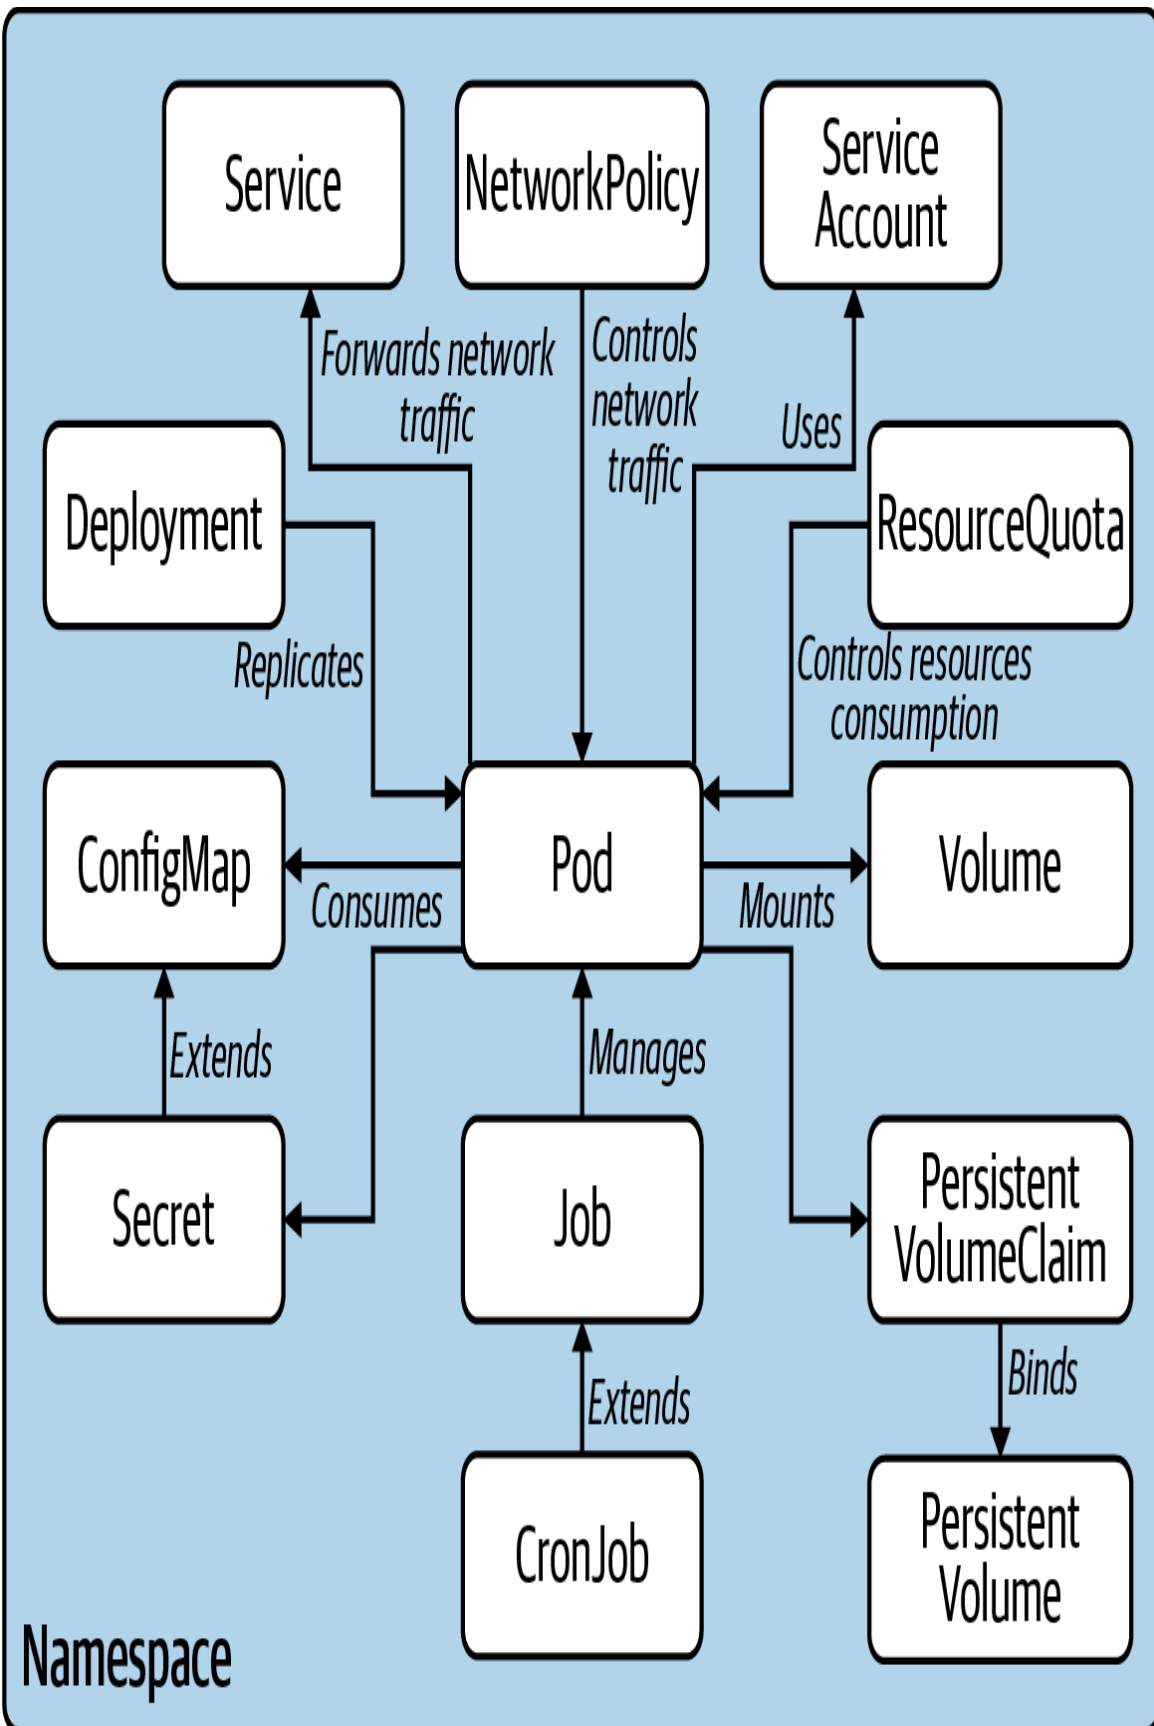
Service

NetworkPolicy

Service Account

Forwards network traffic

Controls network traffic

Uses

Deployment

ResourceQuota

Replicates

Controls resources consumption

ConfigMap

Pod

Volume

Consumes

Mounts

Extends

Manages

Secret

Job

Persistent VolumeClaim

Binds

Extends

CronJob

Persistent Volume

Namespace